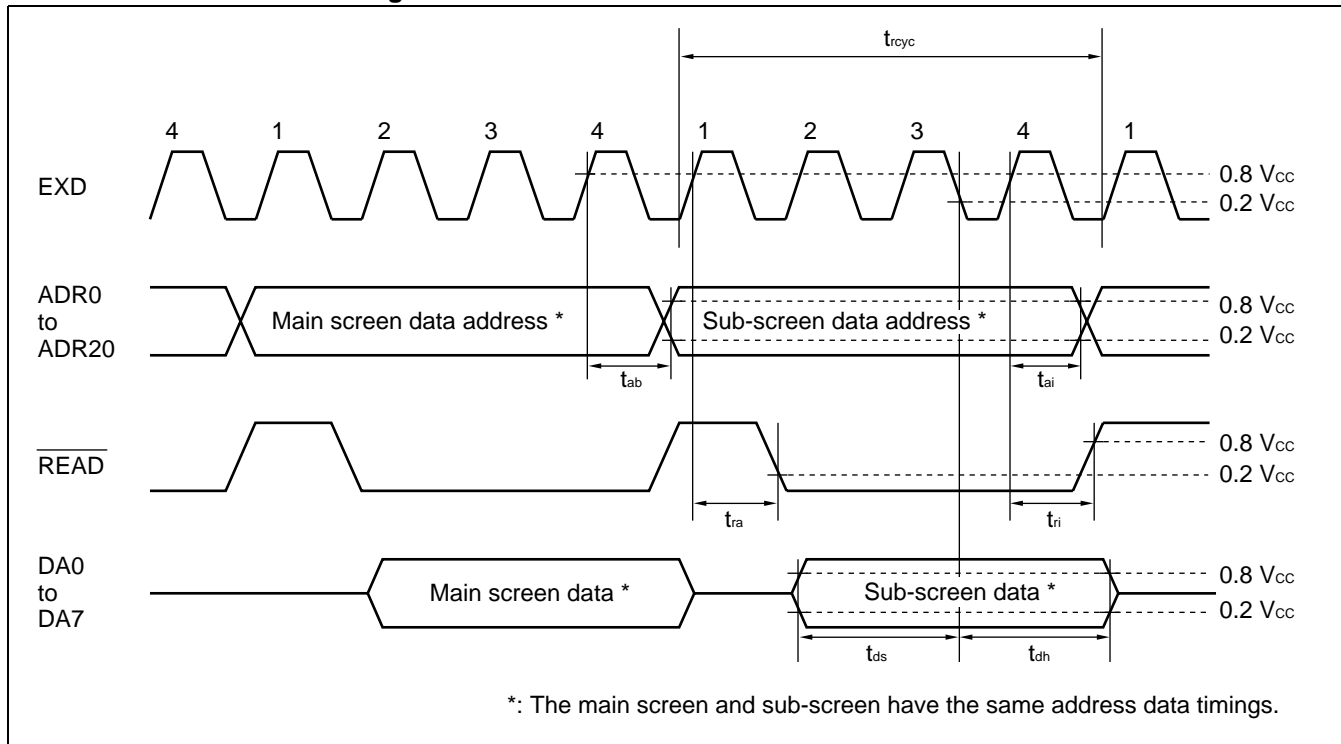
$t_{rcyc}$

4 1 2 3 4 1 2 3 4 1

EXD

0.8 Vcc
0.2 Vcc

ADR0 to ADR20

Main screen data address *

Sub-screen data address *

0.8 Vcc
0.2 Vcc

$t_{ab}$

$t_{ai}$

$\overline{READ}$

0.8 Vcc
0.2 Vcc

$t_{ra}$

$t_{ri}$

DA0 to DA7

Main screen data *

Sub-screen data *

0.8 Vcc
0.2 Vcc

$t_{ds}$

$t_{dh}$

*: The main screen and sub-screen have the same address data timings.